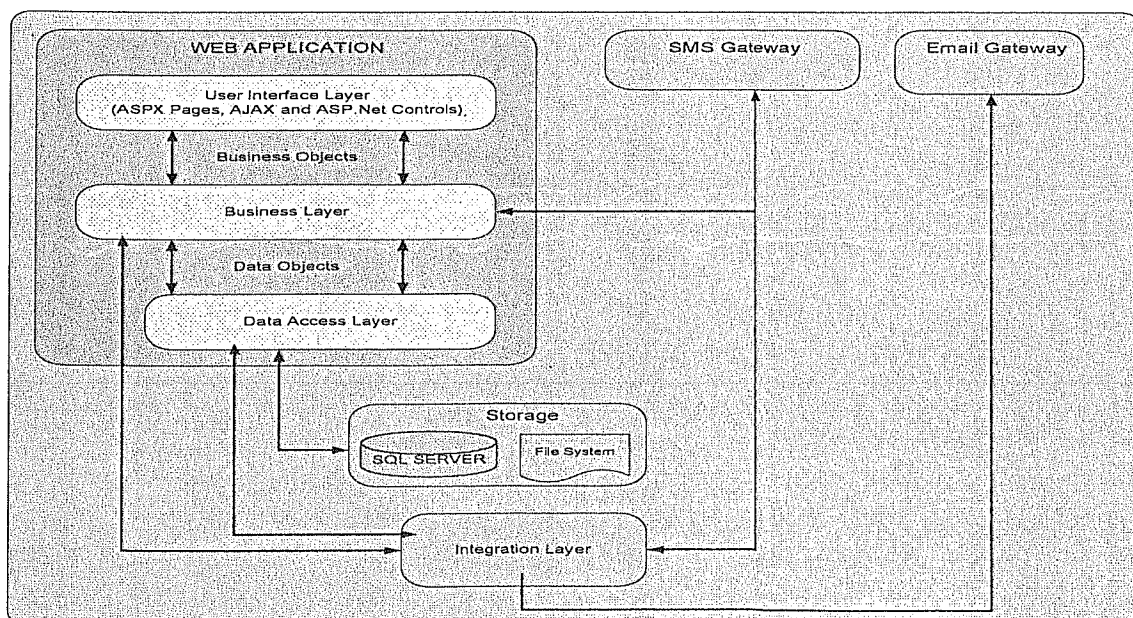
WEB APPLICATION

User Interface Layer (ASPX Pages, AJAX and ASP.Net Controls)

Business Objects

Business Layer

Data Objects

Data Access Layer

SMS Gateway

Email Gateway

Storage

SQL SERVER

File System

Integration Layer